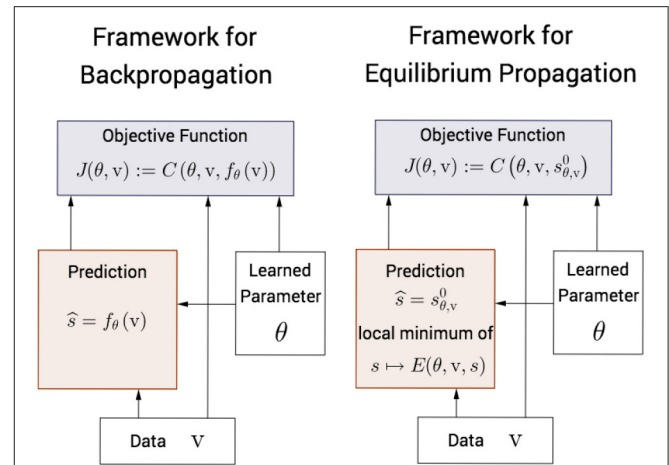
Framework for Backpropagation

Objective Function
$J(\theta, \mathrm{v}) := C(\theta, \mathrm{v}, f_\theta(\mathrm{v}))$

Prediction
$\widehat{s} = f_\theta(\mathrm{v})$

Learned Parameter
$\theta$

Data $\mathrm{V}$

Framework for Equilibrium Propagation

Objective Function
$J(\theta, \mathrm{v}) := C\left(\theta, \mathrm{v}, s^0_{\theta,\mathrm{v}}\right)$

Prediction
$\widehat{s} = s^0_{\theta,\mathrm{v}}$
local minimum of
$s \mapsto E(\theta, \mathrm{v}, s)$

Learned Parameter
$\theta$

Data $\mathrm{V}$